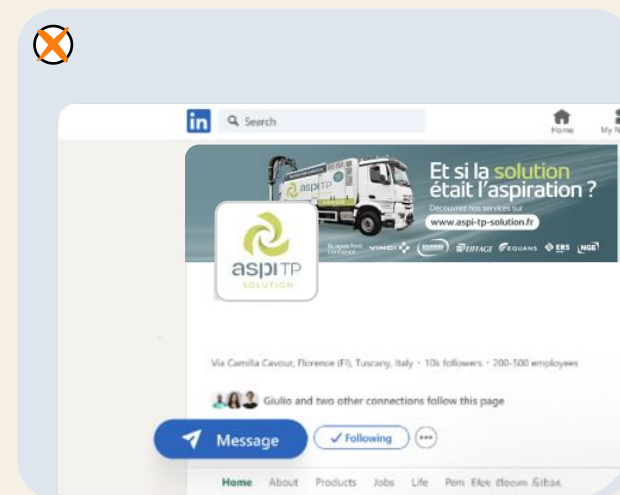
in Search

Home My N

Et si la solution était l'aspiration ?

Découvrez nos services sur

www.aspi-tp-solution.fr

Ils nous font confiance VINCI EIFFAGE EQUANS ERS NGE

aspi TP SOLUTION

Via Camilla Cavour, Florence (FI), Tuscany, Italy · 10k followers · 200-500 employees

Giulio and two other connections follow this page

Message

✓ Following

Home About Products Jobs Life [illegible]